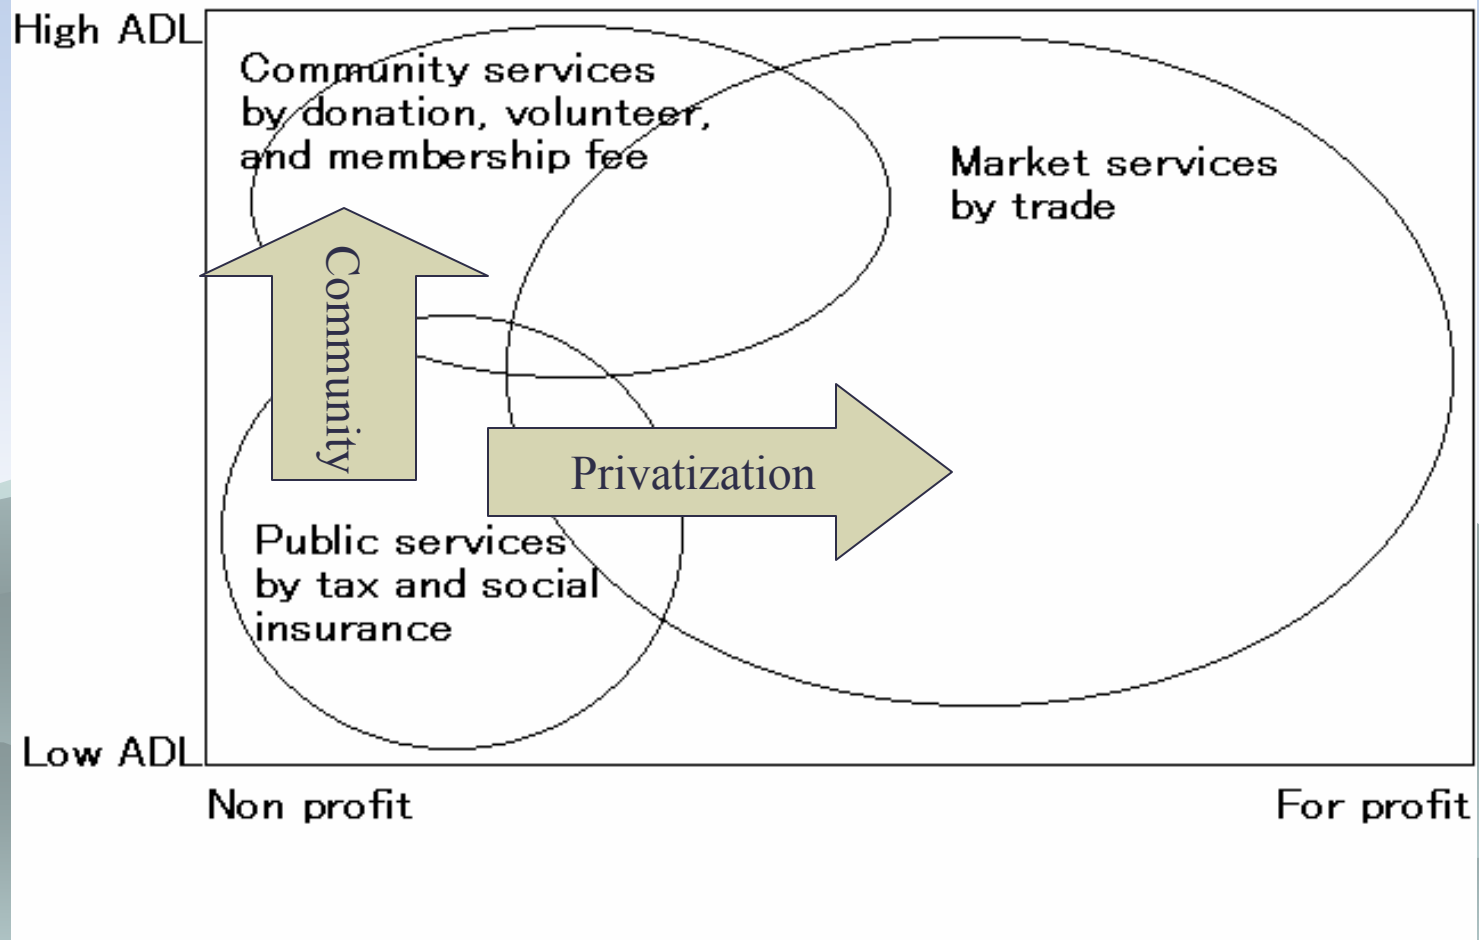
High ADL

Community services by donation, volunteer, and membership fee

Market services by trade

Community

Privatization

Public services by tax and social insurance

Low ADL

Non profit

For profit